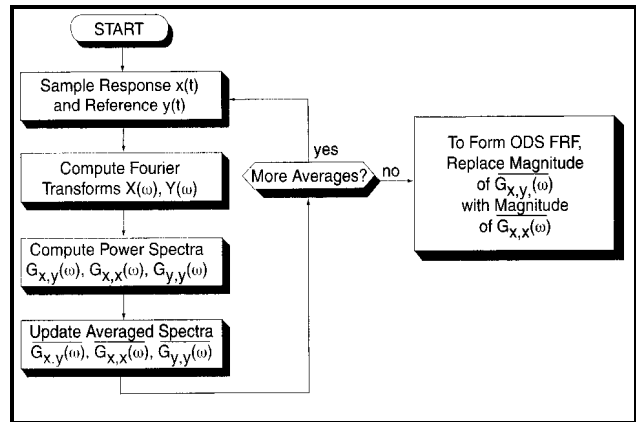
START

Sample Response x(t) and Reference y(t)

Compute Fourier Transforms $X(\omega)$, $Y(\omega)$

Compute Power Spectra $G_{x,y}(\omega)$, $G_{x,x}(\omega)$, $G_{y,y}(\omega)$

Update Averaged Spectra $\overline{G_{x,y}(\omega)}$, $\overline{G_{x,x}(\omega)}$, $\overline{G_{y,y}(\omega)}$

More Averages?

yes

no

To Form ODS FRF, Replace Magnitude of $\overline{G_{x,y}(\omega)}$ with Magnitude of $\overline{G_{x,x}(\omega)}$